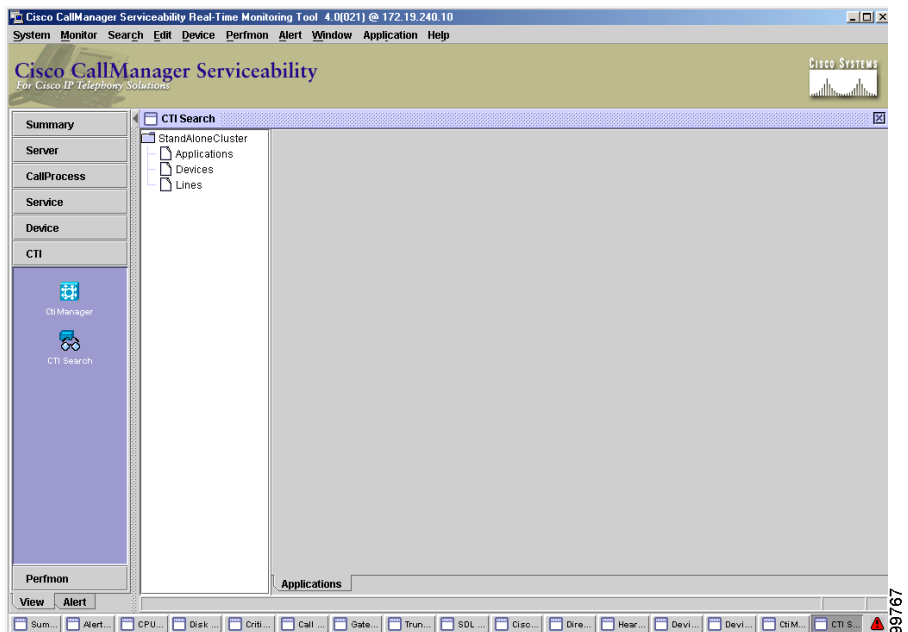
Cisco CallManager Serviceability Real-Time Monitoring Tool 4.0(021) @ 172.19.240.10

System Monitor Search Edit Device Perfmon Alert Window Application Help

Cisco CallManager Serviceability
For Cisco IP Telephony Solutions

Cisco Systems

Summary
Server
CallProcess
Service
Device
CTI

CtiManager

CTI Search

Perfmon

View Alert

CTI Search

StandAloneCluster
Applications
Devices
Lines

Applications

Sum... Alert... CPU... Disk ... Criti... Call ... Gate... Trun... SDL ... Cisc... Dire... Hear... Devi... Devi... CtiM... CTI S...

99767